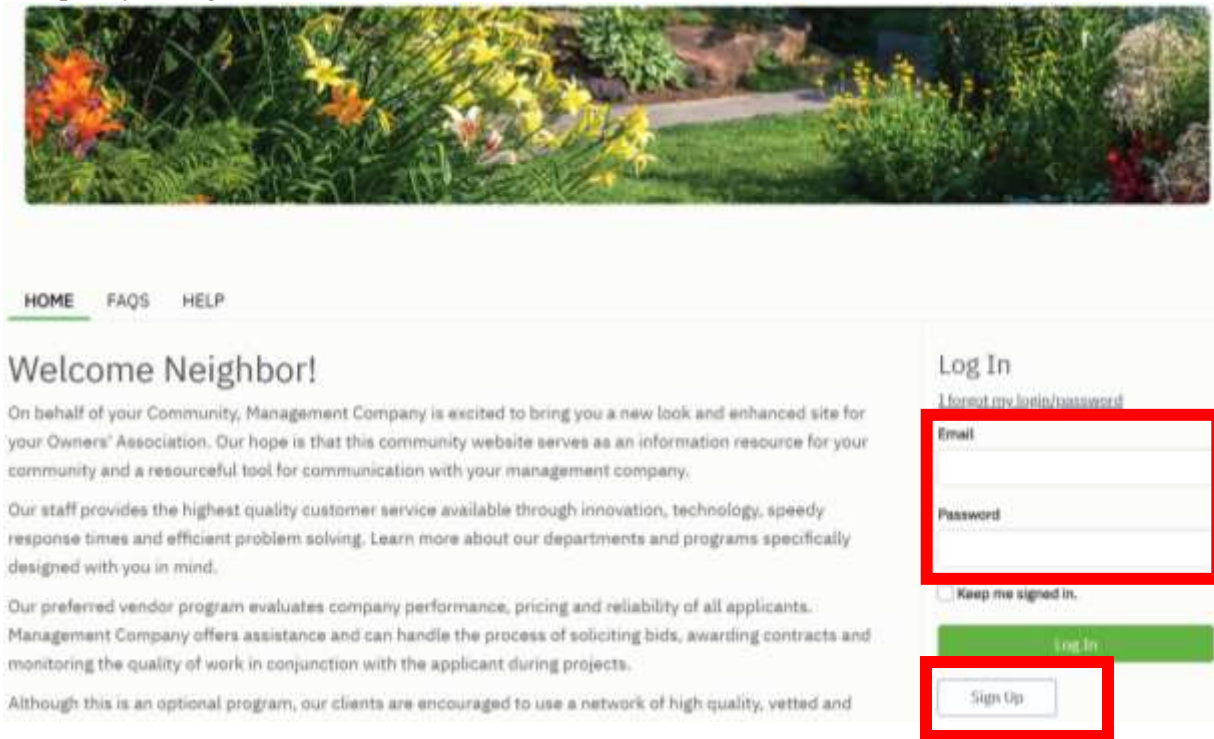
HOME FAQS HELP

Welcome Neighbor!

On behalf of your Community, Management Company is excited to bring you a new look and enhanced site for your Owners' Association. Our hope is that this community website serves as an information resource for your community and a resourceful tool for communication with your management company.

Our staff provides the highest quality customer service available through innovation, technology, speedy response times and efficient problem solving. Learn more about our departments and programs specifically designed with you in mind.

Our preferred vendor program evaluates company performance, pricing and reliability of all applicants. Management Company offers assistance and can handle the process of soliciting bids, awarding contracts and monitoring the quality of work in conjunction with the applicant during projects.

Although this is an optional program, our clients are encouraged to use a network of high quality, vetted and

Log In

I forgot my login/password

Email

Password

Keep me signed in.

Log In

Sign Up